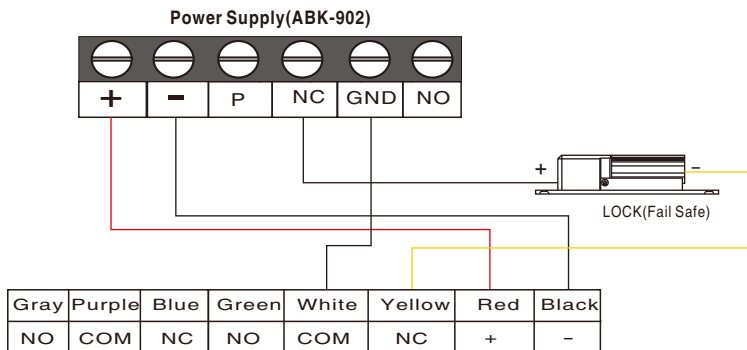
Power Supply(ABK-902)

| + | − | P | NC | GND | NO |
|---|---|---|---|---|---|

+ −

LOCK(Fail Safe)

| Gray | Purple | Blue | Green | White | Yellow | Red | Black |
|---|---|---|---|---|---|---|---|
| NO | COM | NC | NO | COM | NC | + | − |